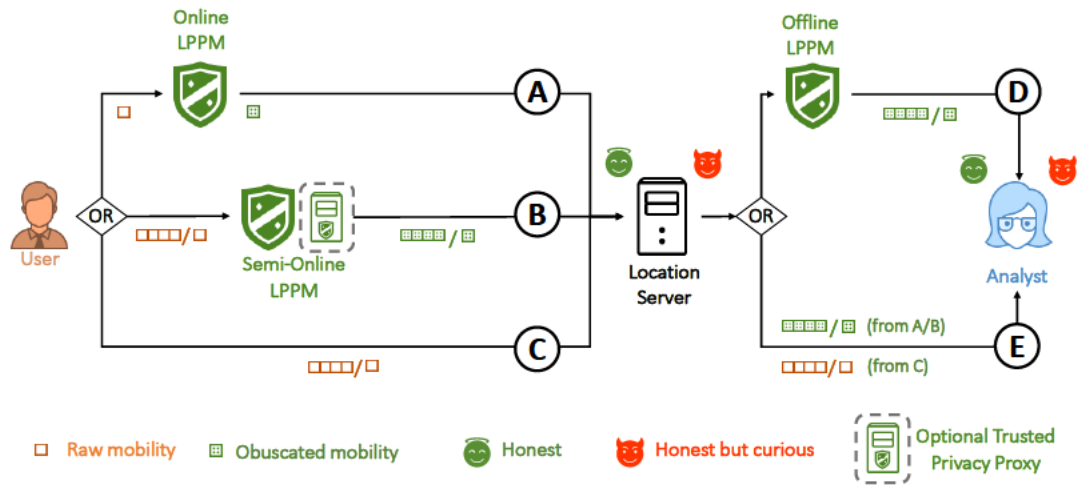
Online LPPM

Offline LPPM

A

D

B

C

E

OR

OR

User

Semi-Online LPPM

Location Server

Analyst

□

⊞

□□□□/□

⊞⊞⊞⊞/⊞

⊞⊞⊞⊞/⊞

□□□□/□

⊞⊞⊞⊞/⊞ (from A/B)

□□□□/□ (from C)

□ Raw mobility ⊞ Obuscated mobility Honest Honest but curious Optional Trusted Privacy Proxy